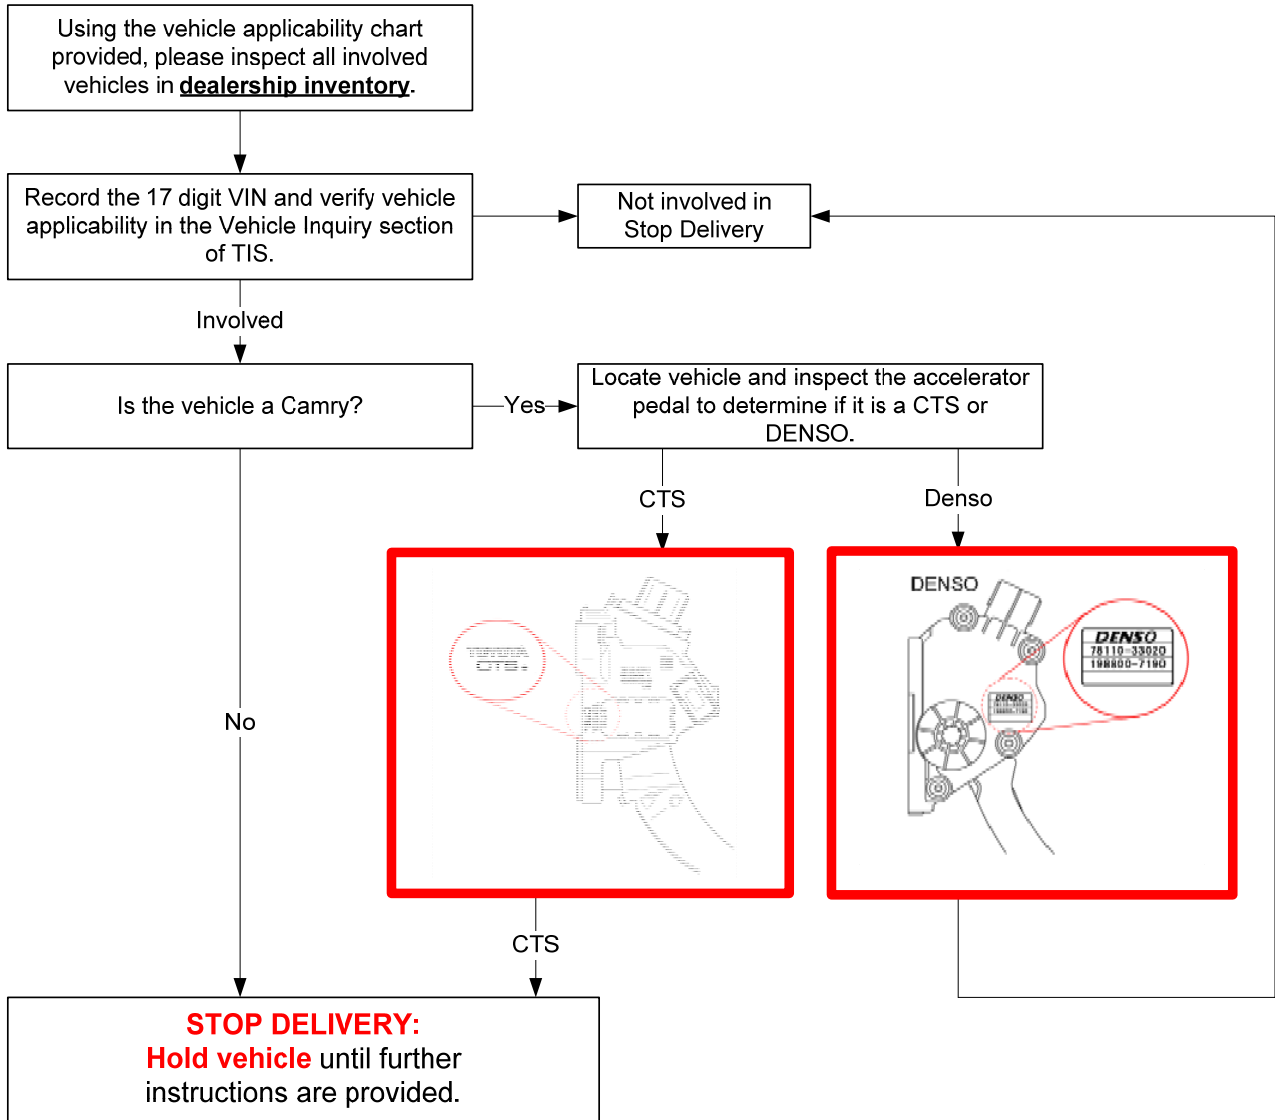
Using the vehicle applicability chart provided, please inspect all involved vehicles in **dealership inventory**.

Record the 17 digit VIN and verify vehicle applicability in the Vehicle Inquiry section of TIS.

Not involved in Stop Delivery

Involved

Is the vehicle a Camry?

Yes

Locate vehicle and inspect the accelerator pedal to determine if it is a CTS or DENSO.

CTS

Denso

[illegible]
CTS

DENSO

DENSO
78110-33020
198800-7190

DENSO
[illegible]

No

CTS

STOP DELIVERY:
Hold vehicle until further instructions are provided.